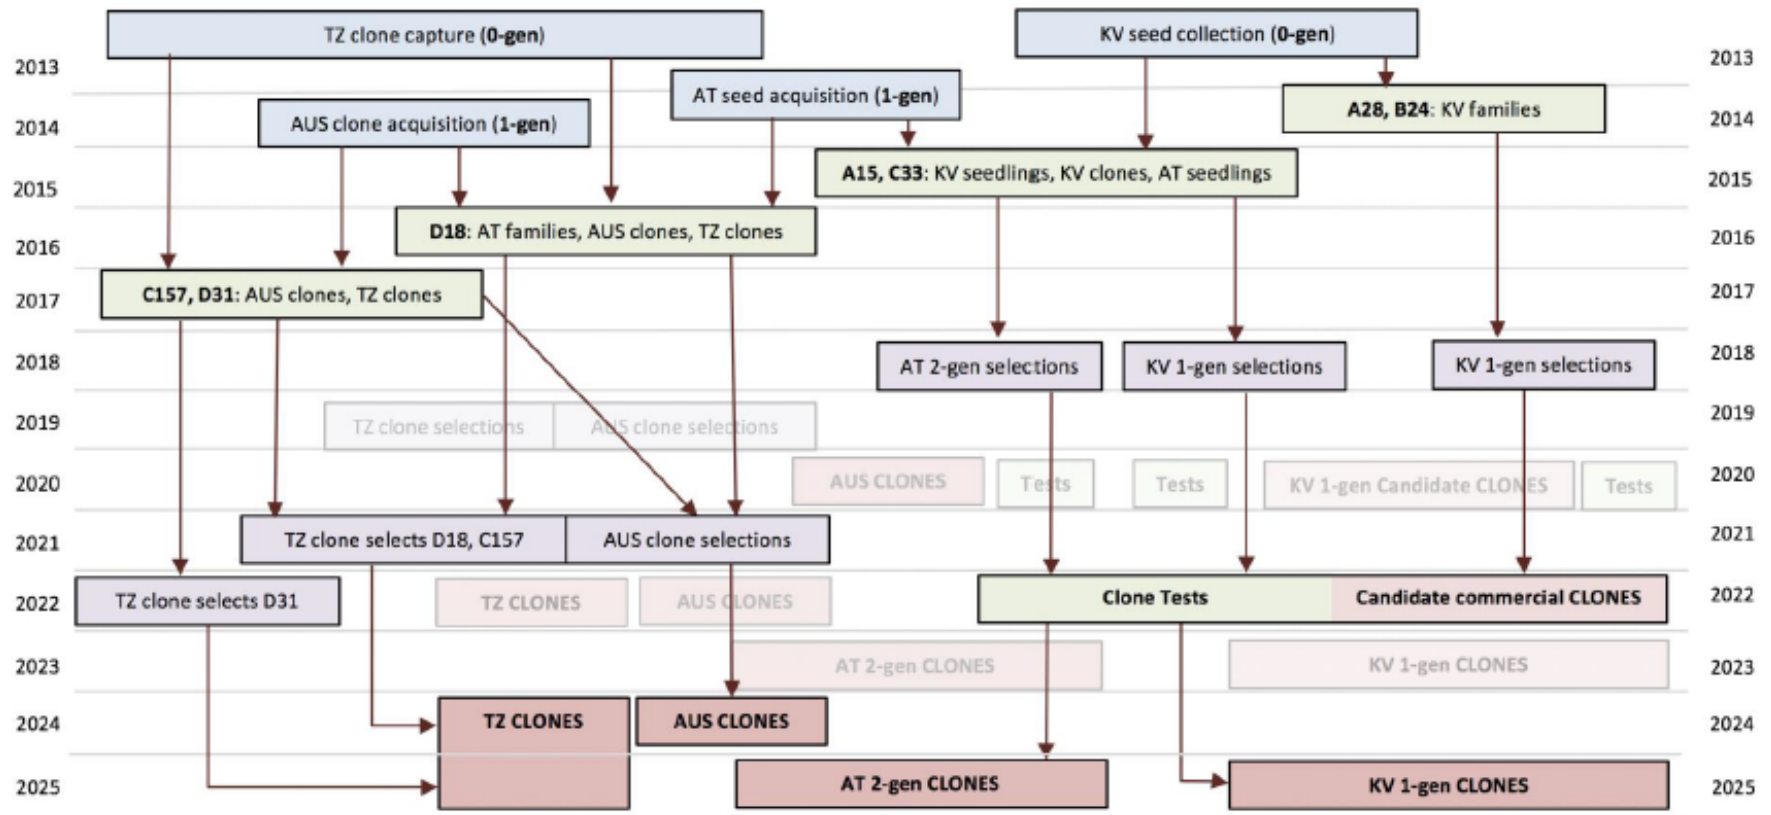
2013
2014
2015
2016
2017
2018
2019
2020
2021
2022
2023
2024
2025

TZ clone capture (**0-gen**)

KV seed collection (**0-gen**)

AT seed acquisition (**1-gen**)

AUS clone acquisition (**1-gen**)

**A28, B24**: KV families

**A15, C33**: KV seedlings, KV clones, AT seedlings

**D18**: AT families, AUS clones, TZ clones

**C157, D31**: AUS clones, TZ clones

AT 2-gen selections

KV 1-gen selections

KV 1-gen selections

TZ clone selections

AUS clone selections

AUS CLONES

Tests

Tests

KV 1-gen Candidate CLONES

Tests

TZ clone selects D18, C157

AUS clone selections

TZ clone selects D31

TZ CLONES

AUS CLONES

Clone Tests

Candidate commercial CLONES

AT 2-gen CLONES

KV 1-gen CLONES

TZ CLONES

AUS CLONES

AT 2-gen CLONES

KV 1-gen CLONES

2013
2014
2015
2016
2017
2018
2019
2020
2021
2022
2023
2024
2025